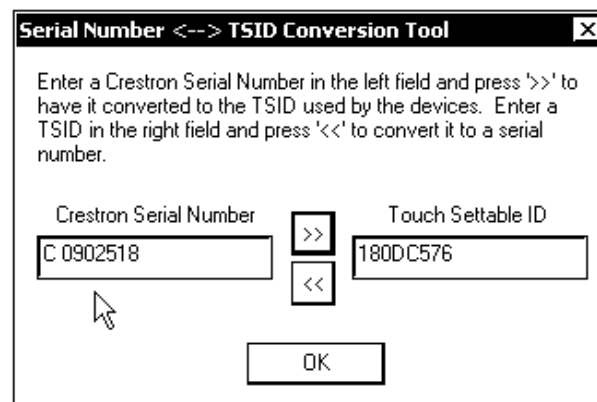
Serial Number <--> TSID Conversion Tool

Enter a Crestron Serial Number in the left field and press '>>' to have it converted to the TSID used by the devices. Enter a TSID in the right field and press '<<' to convert it to a serial number.

Crestron Serial Number

C 0902518

>>

<<

Touch Settable ID

180DC576

OK